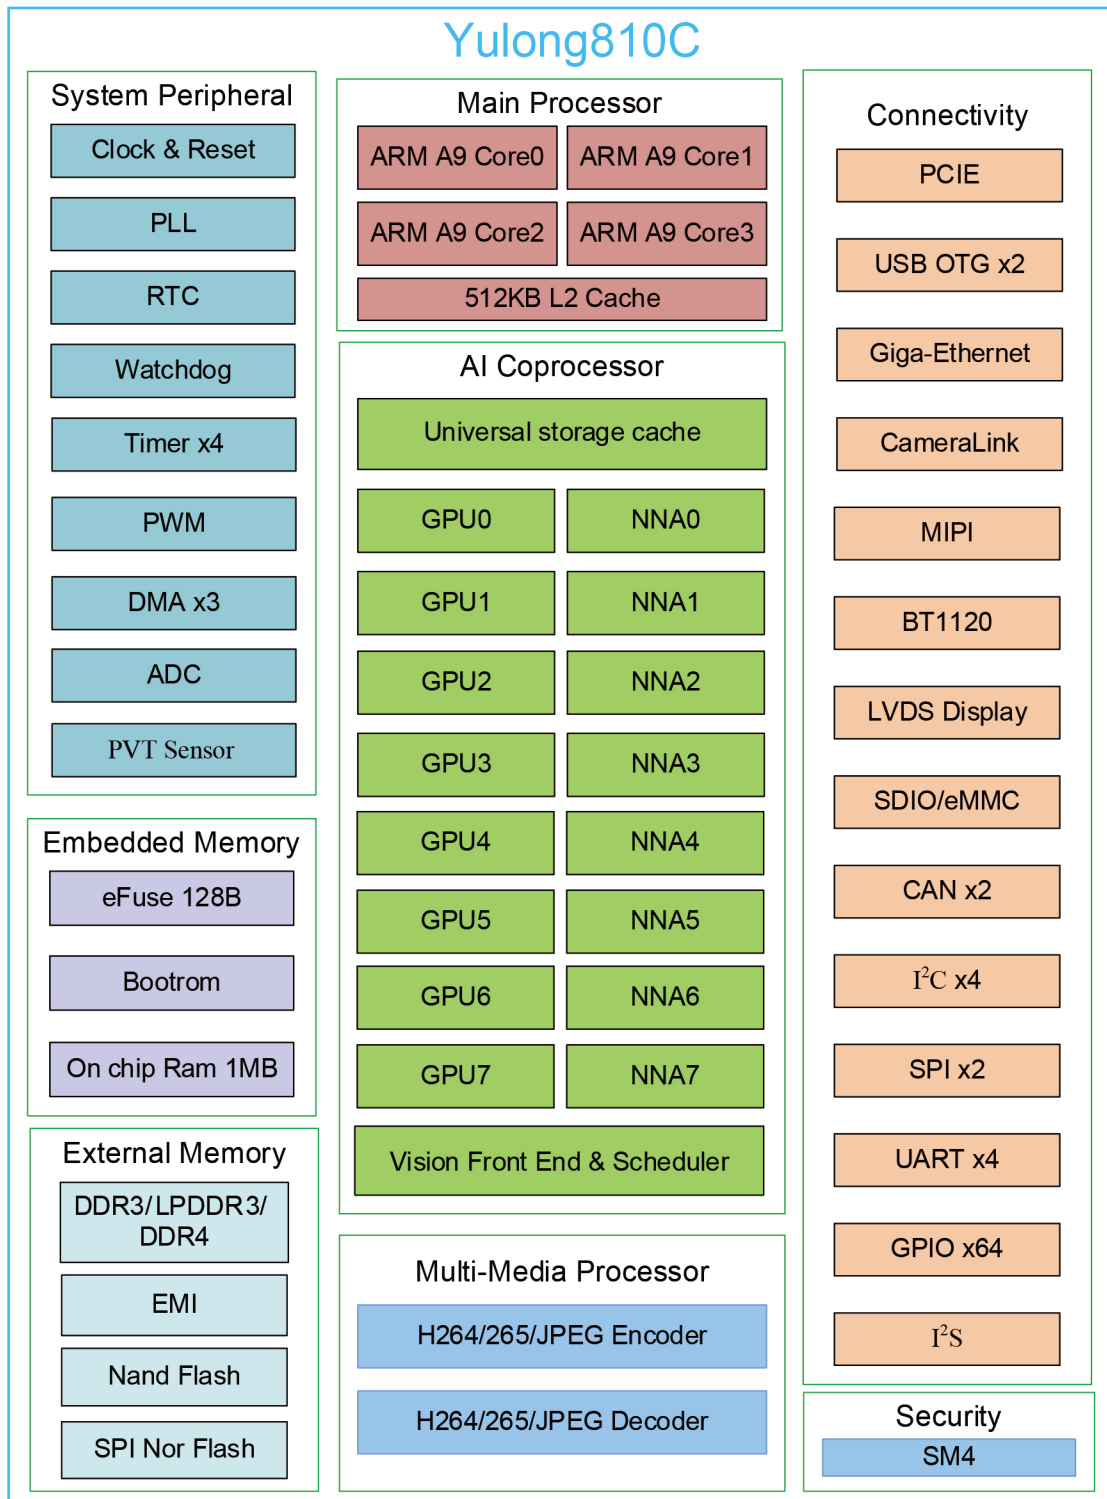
Yulong810C

System Peripheral
Clock & Reset
PLL
RTC
Watchdog
Timer x4
PWM
DMA x3
ADC
PVT Sensor

Embedded Memory
eFuse 128B
Bootrom
On chip Ram 1MB

External Memory
DDR3/LPDDR3/ DDR4
EMI
Nand Flash
SPI Nor Flash

Main Processor
ARM A9 Core0
ARM A9 Core1
ARM A9 Core2
ARM A9 Core3
512KB L2 Cache

AI Coprocessor
Universal storage cache
GPU0
NNA0
GPU1
NNA1
GPU2
NNA2
GPU3
NNA3
GPU4
NNA4
GPU5
NNA5
GPU6
NNA6
GPU7
NNA7
Vision Front End & Scheduler

Multi-Media Processor
H264/265/JPEG Encoder
H264/265/JPEG Decoder

Connectivity
PCIE
USB OTG x2
Giga-Ethernet
CameraLink
MIPI
BT1120
LVDS Display
SDIO/eMMC
CAN x2
$I^2C$ x4
SPI x2
UART x4
GPIO x64
$I^2S$

Security
SM4